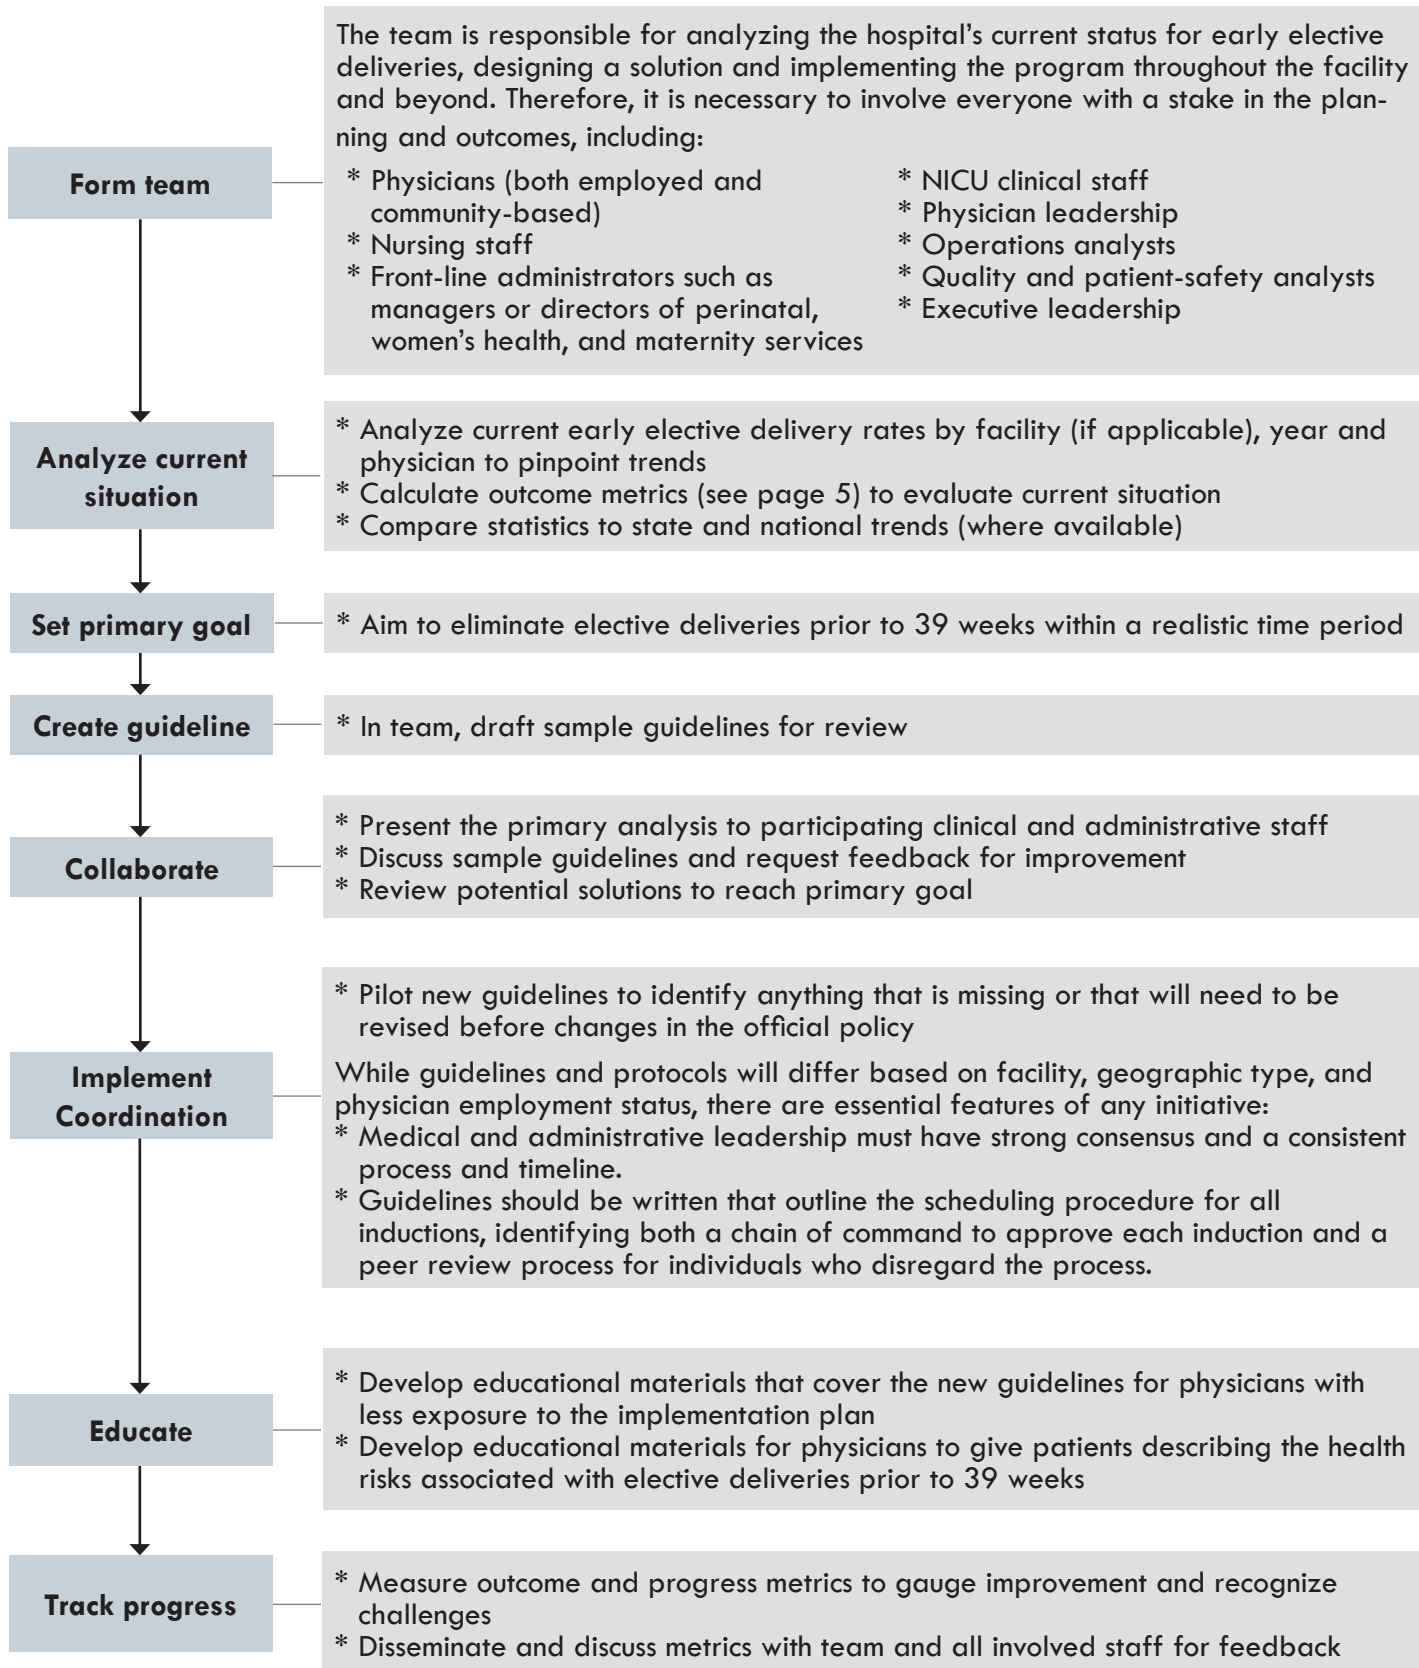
Form team

The team is responsible for analyzing the hospital's current status for early elective deliveries, designing a solution and implementing the program throughout the facility and beyond. Therefore, it is necessary to involve everyone with a stake in the planning and outcomes, including:

* Physicians (both employed and community-based)
* Nursing staff
* Front-line administrators such as managers or directors of perinatal, women's health, and maternity services

* NICU clinical staff
* Physician leadership
* Operations analysts
* Quality and patient-safety analysts
* Executive leadership

Analyze current situation

* Analyze current early elective delivery rates by facility (if applicable), year and physician to pinpoint trends
* Calculate outcome metrics (see page 5) to evaluate current situation
* Compare statistics to state and national trends (where available)

Set primary goal

* Aim to eliminate elective deliveries prior to 39 weeks within a realistic time period

Create guideline

* In team, draft sample guidelines for review

Collaborate

* Present the primary analysis to participating clinical and administrative staff
* Discuss sample guidelines and request feedback for improvement
* Review potential solutions to reach primary goal

Implement Coordination

* Pilot new guidelines to identify anything that is missing or that will need to be revised before changes in the official policy

While guidelines and protocols will differ based on facility, geographic type, and physician employment status, there are essential features of any initiative:
* Medical and administrative leadership must have strong consensus and a consistent process and timeline.
* Guidelines should be written that outline the scheduling procedure for all inductions, identifying both a chain of command to approve each induction and a peer review process for individuals who disregard the process.

Educate

* Develop educational materials that cover the new guidelines for physicians with less exposure to the implementation plan
* Develop educational materials for physicians to give patients describing the health risks associated with elective deliveries prior to 39 weeks

Track progress

* Measure outcome and progress metrics to gauge improvement and recognize challenges
* Disseminate and discuss metrics with team and all involved staff for feedback